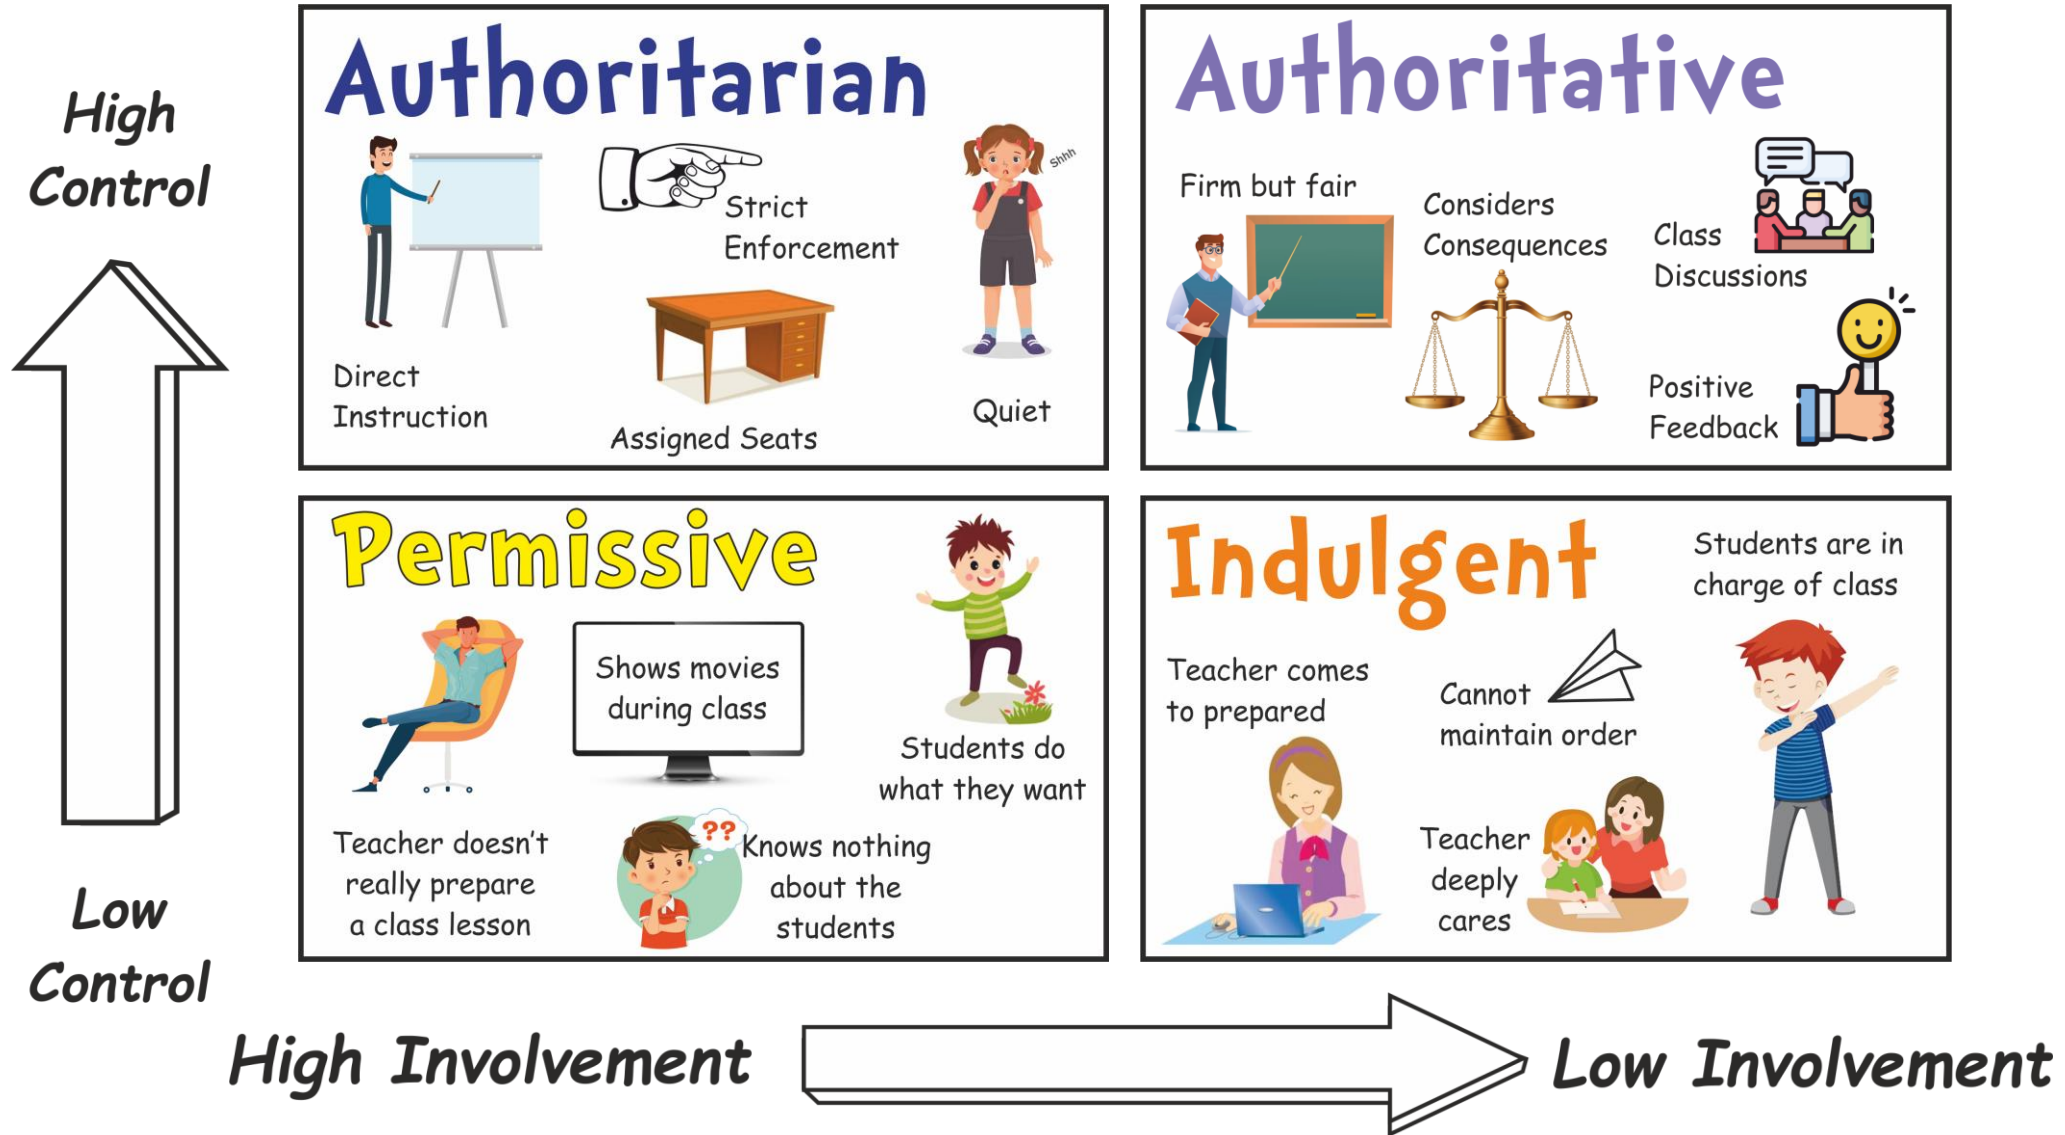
High Control

Authoritarian

Strict Enforcement

Shhh

Direct Instruction

Assigned Seats

Quiet

Authoritative

Firm but fair

Considers Consequences

Class Discussions

Positive Feedback

Permissive

Shows movies during class

Students do what they want

Teacher doesn't really prepare a class lesson

??

Knows nothing about the students

Indulgent

Students are in charge of class

Teacher comes to prepared

Cannot maintain order

Teacher deeply cares

Low Control

High Involvement

Low Involvement